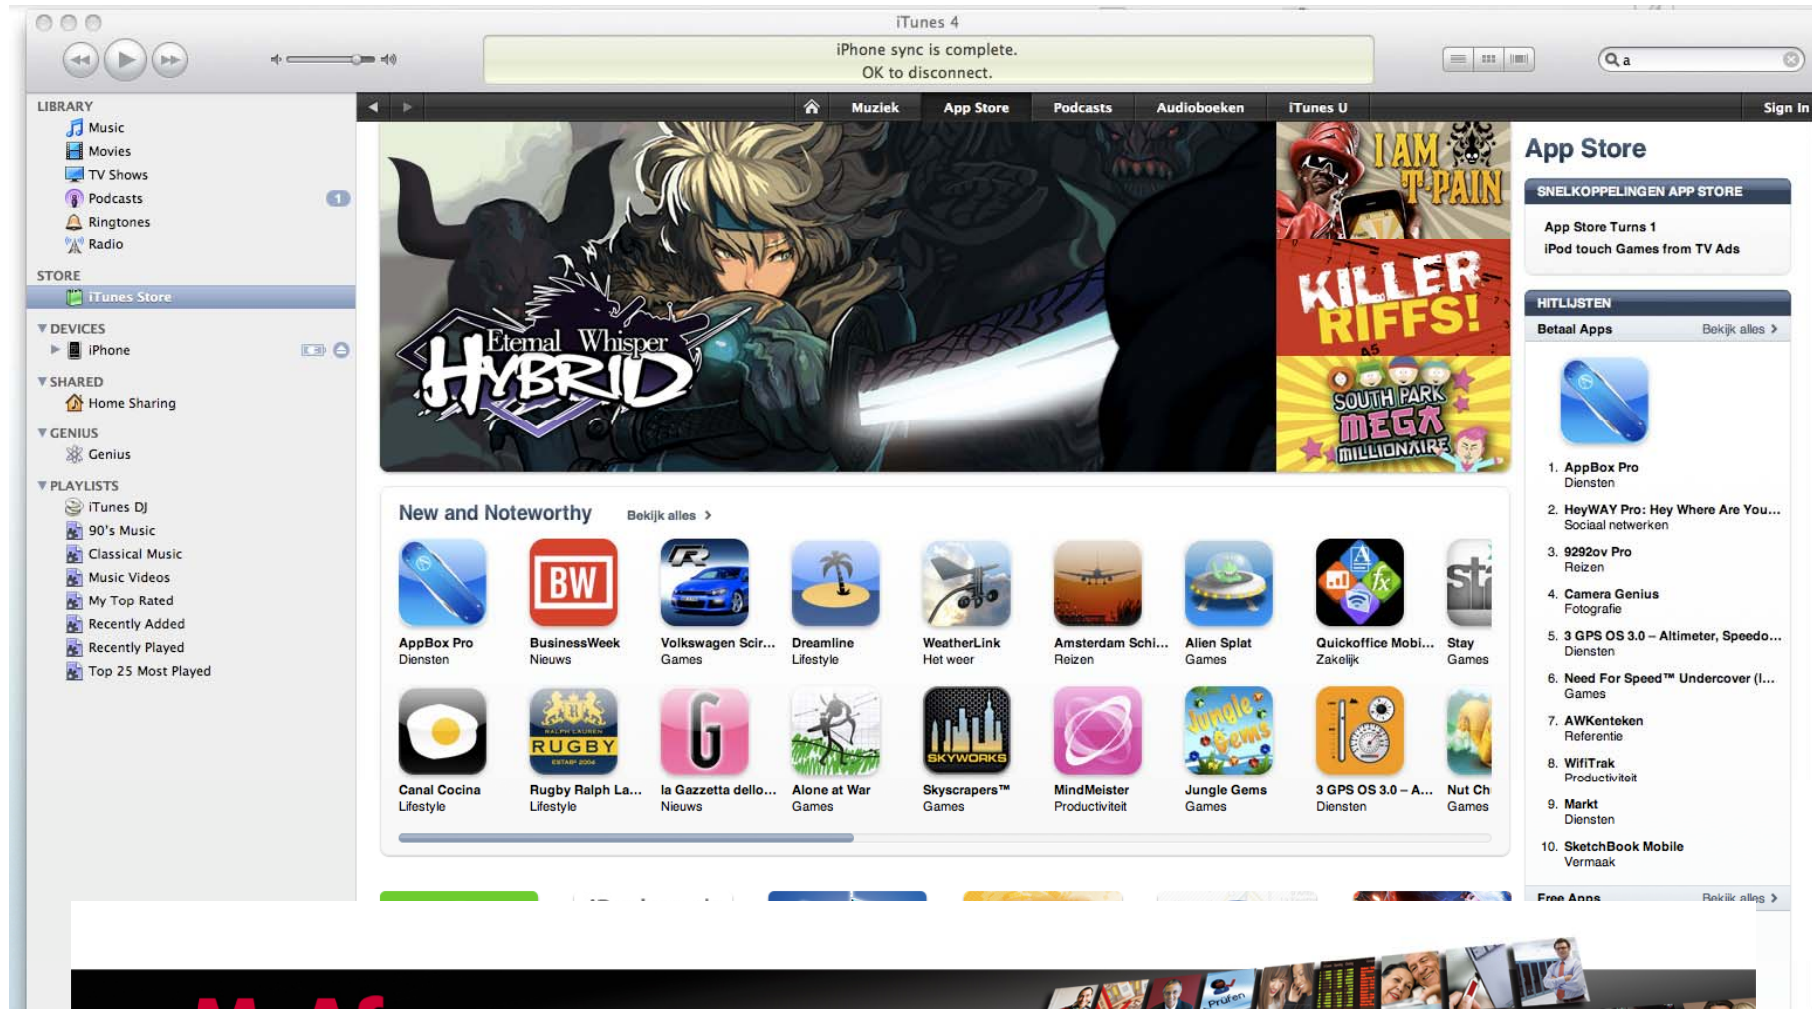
iTunes 4

iPhone sync is complete.
OK to disconnect.

a

LIBRARY
Music
Movies
TV Shows
Podcasts 1
Ringtones
Radio

STORE
iTunes Store

DEVICES
iPhone

SHARED
Home Sharing

GENIUS
Genius

PLAYLISTS
iTunes DJ
90's Music
Classical Music
Music Videos
My Top Rated
Recently Added
Recently Played
Top 25 Most Played

Muziek | App Store | Podcasts | Audioboeken | iTunes U | Sign In

Eternal Whisper HYBRID

I AM T-PAIN

KILLER RIFFS!

SOUTH PARK MEGA MILLIONAIRE

App Store

SNELKOPPELINGEN APP STORE
App Store Turns 1
iPod touch Games from TV Ads

HITLIJSTEN
Betaal Apps Bekijk alles >
1. AppBox Pro
Diensten
2. HeyWAY Pro: Hey Where Are You...
Sociaal netwerken
3. 9292ov Pro
Reizen
4. Camera Genius
Fotografie
5. 3 GPS OS 3.0 – Altimeter, Speedo...
Diensten
6. Need For Speed™ Undercover (I...
Games
7. AWKenteken
Referentie
8. WifiTrak
Productiviteit
9. Markt
Diensten
10. SketchBook Mobile
Vermaak
Free Apps Bekijk alles >

New and Noteworthy Bekijk alles >

AppBox Pro
Diensten
BusinessWeek
Nieuws
Volkswagen Scir...
Games
Dreamline
Lifestyle
WeatherLink
Het weer
Amsterdam Schi...
Reizen
Alien Splat
Games
Quickoffice Mobi...
Zakelijk
Stay
Games

Canal Cocina
Lifestyle
Rugby Ralph La...
Lifestyle
la Gazzetta dello...
Nieuws
Alone at War
Games
Skyscrapers™
Games
MindMeister
Productiviteit
Jungle Gems
Games
3 GPS OS 3.0 – A...
Diensten
Nut Ch
Games

BW
RUGBY
SKYWORKS
Jungle Gems